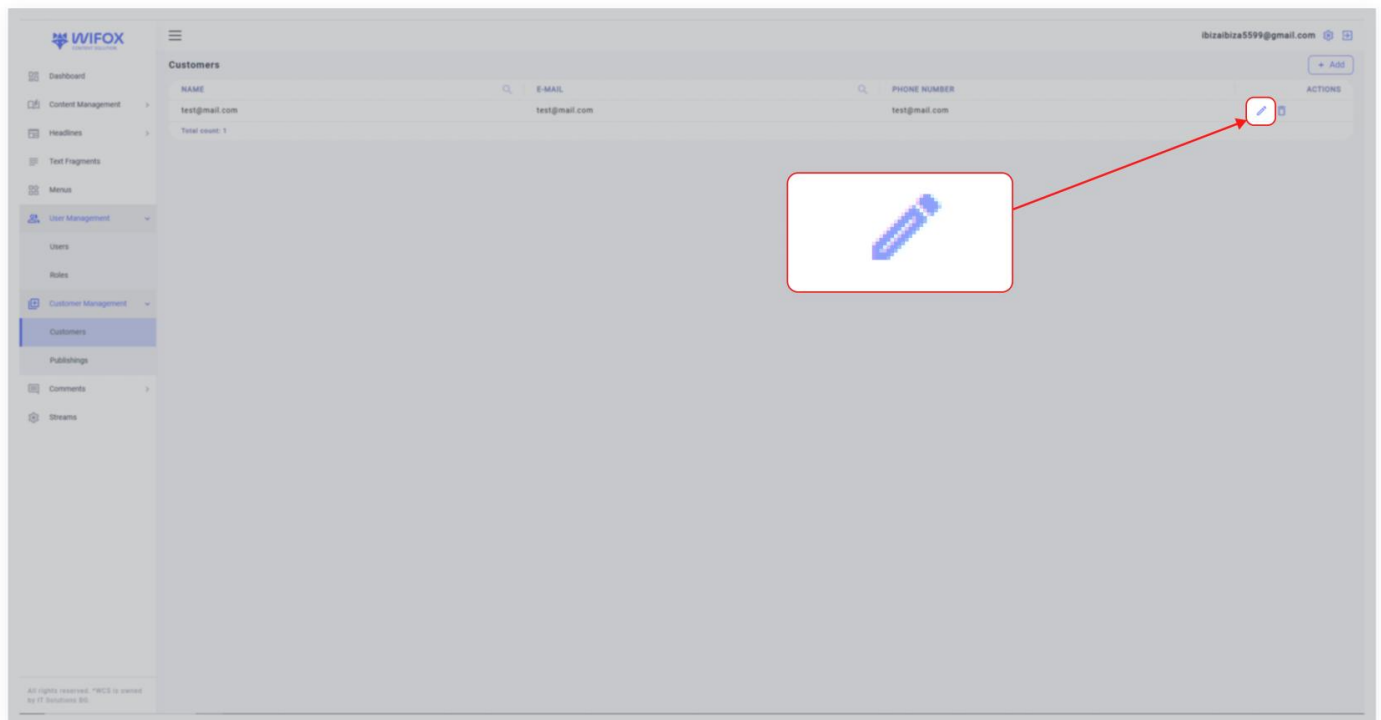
WIFOX
CONTENT SOLUTION

Dashboard
Content Management
Headlines
Text Fragments
Menus
User Management
Users
Roles
Customer Management
Customers
Publishings
Comments
Streams

All rights reserved. "WCS is owned by IT Solutions BG.

ibizaibiza5599@gmail.com

Customers

+ Add

| NAME | E-MAIL | PHONE NUMBER | ACTIONS |
|---|---|---|---|
| test@mail.com | test@mail.com | test@mail.com | |

Total count: 1